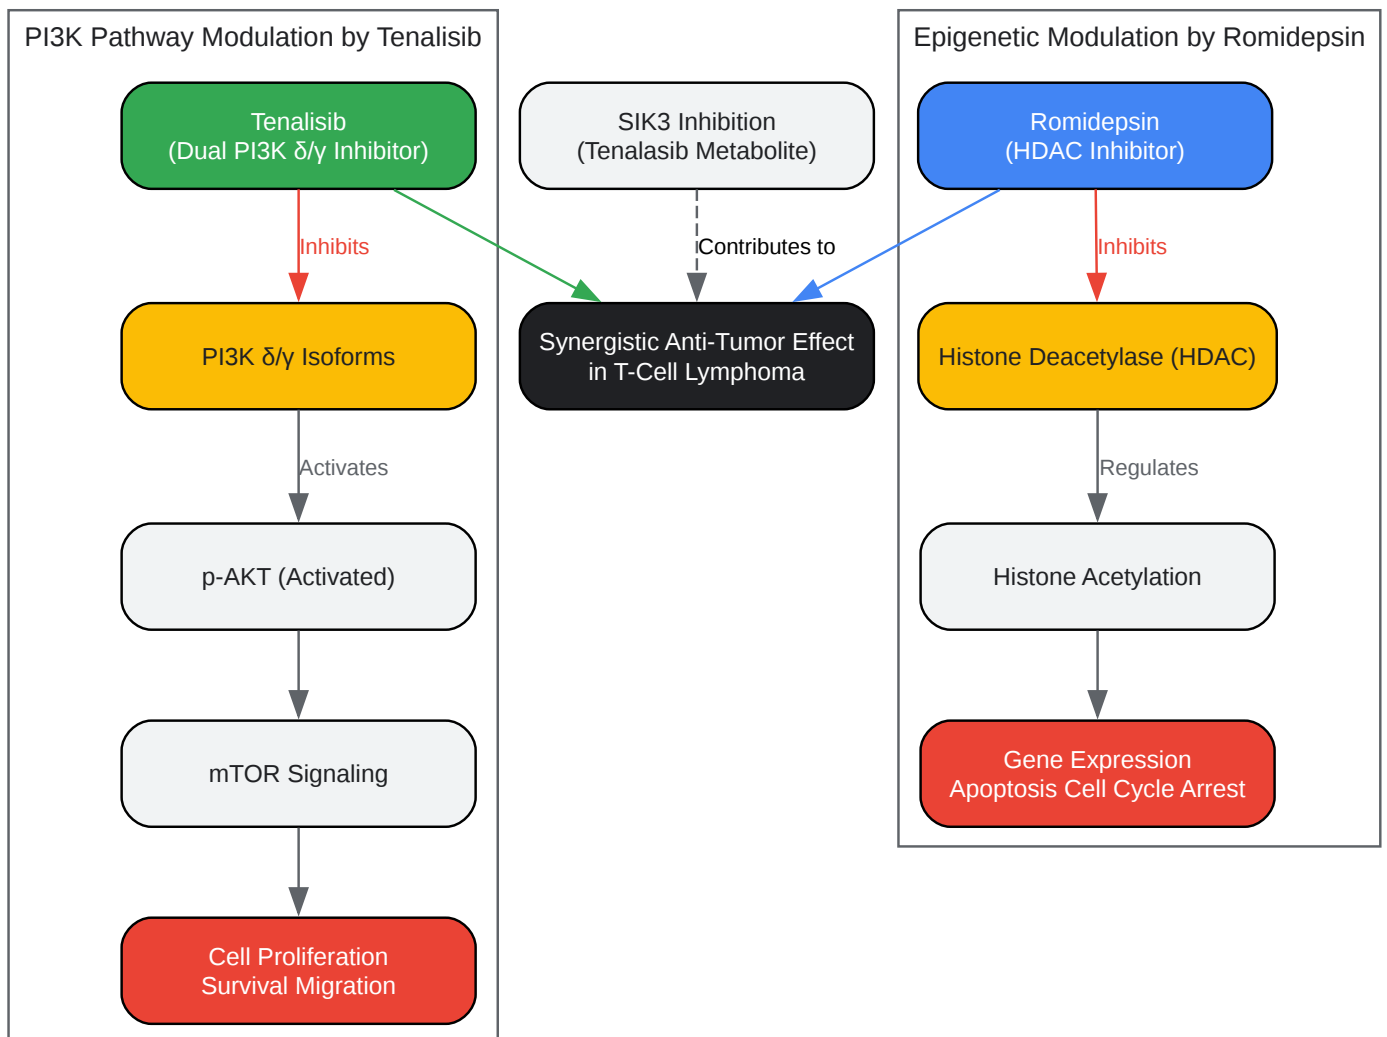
PI3K Pathway Modulation by Tenalisib

Tenalisib
(Dual PI3K δ/γ Inhibitor)

Inhibits

PI3K δ/γ Isoforms

Activates

p-AKT (Activated)

mTOR Signaling

Cell Proliferation
Survival Migration

SIK3 Inhibition
(Tenalasib Metabolite)

Contributes to

Synergistic Anti-Tumor Effect
in T-Cell Lymphoma

Epigenetic Modulation by Romidepsin

Romidepsin
(HDAC Inhibitor)

Inhibits

Histone Deacetylase (HDAC)

Regulates

Histone Acetylation

Gene Expression
Apoptosis Cell Cycle Arrest